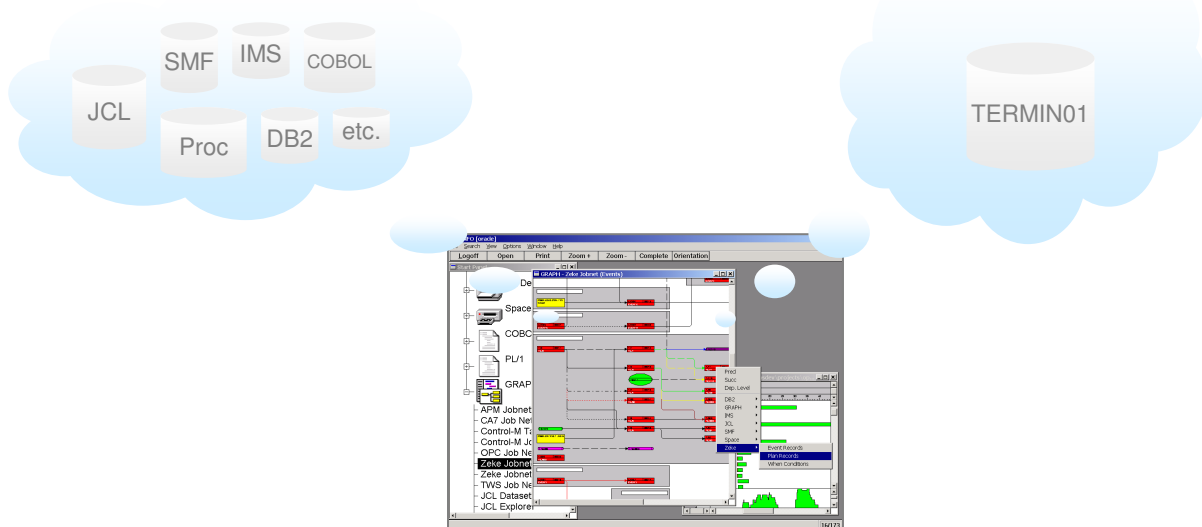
SMF
IMS
COBOL
JCL
Proc
DB2
etc.
TERMIN01

tro [oracle]
Search View Options Window Help
Logoff Open Print Zoom + Zoom - Complete Orientation
GRAPH - Zeke Jobnet (Events)
De
Space
COBO
PL/1
GRAP
APM Jobnet
CA7 Job Ne
Control-M Ta
Control-M Jo
OPC Job Ne
Zeke Jobnet
Zeke Jobnet
TWS Job Ne
JCL Dataset
JCL Explorer
Pred
Succ
Dep. Level
DB2
GRAPH
IMS
JCL
SMF
Space
Zeke
Event Records
Plan Records
When Conditions